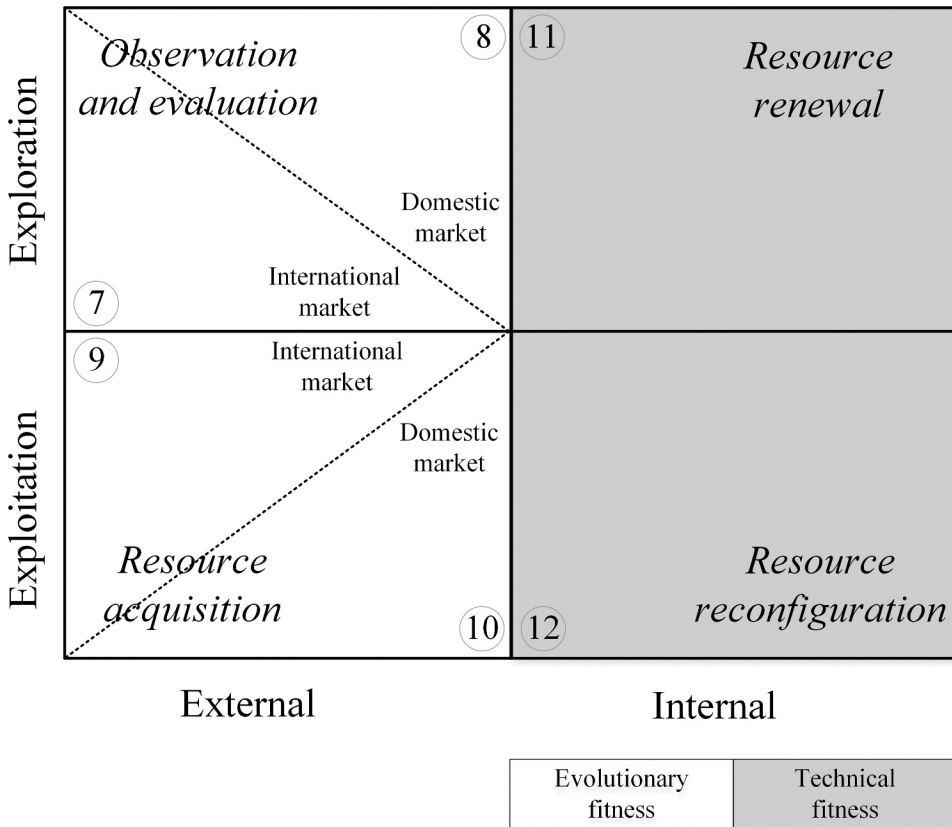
Exploration

Exploitation

Observation and evaluation

8

11

Resource renewal

Domestic market

International market

7

9

International market

Domestic market

Resource acquisition

10

12

Resource reconfiguration

External

Internal

| Evolutionary fitness | Technical fitness |
|---|---|